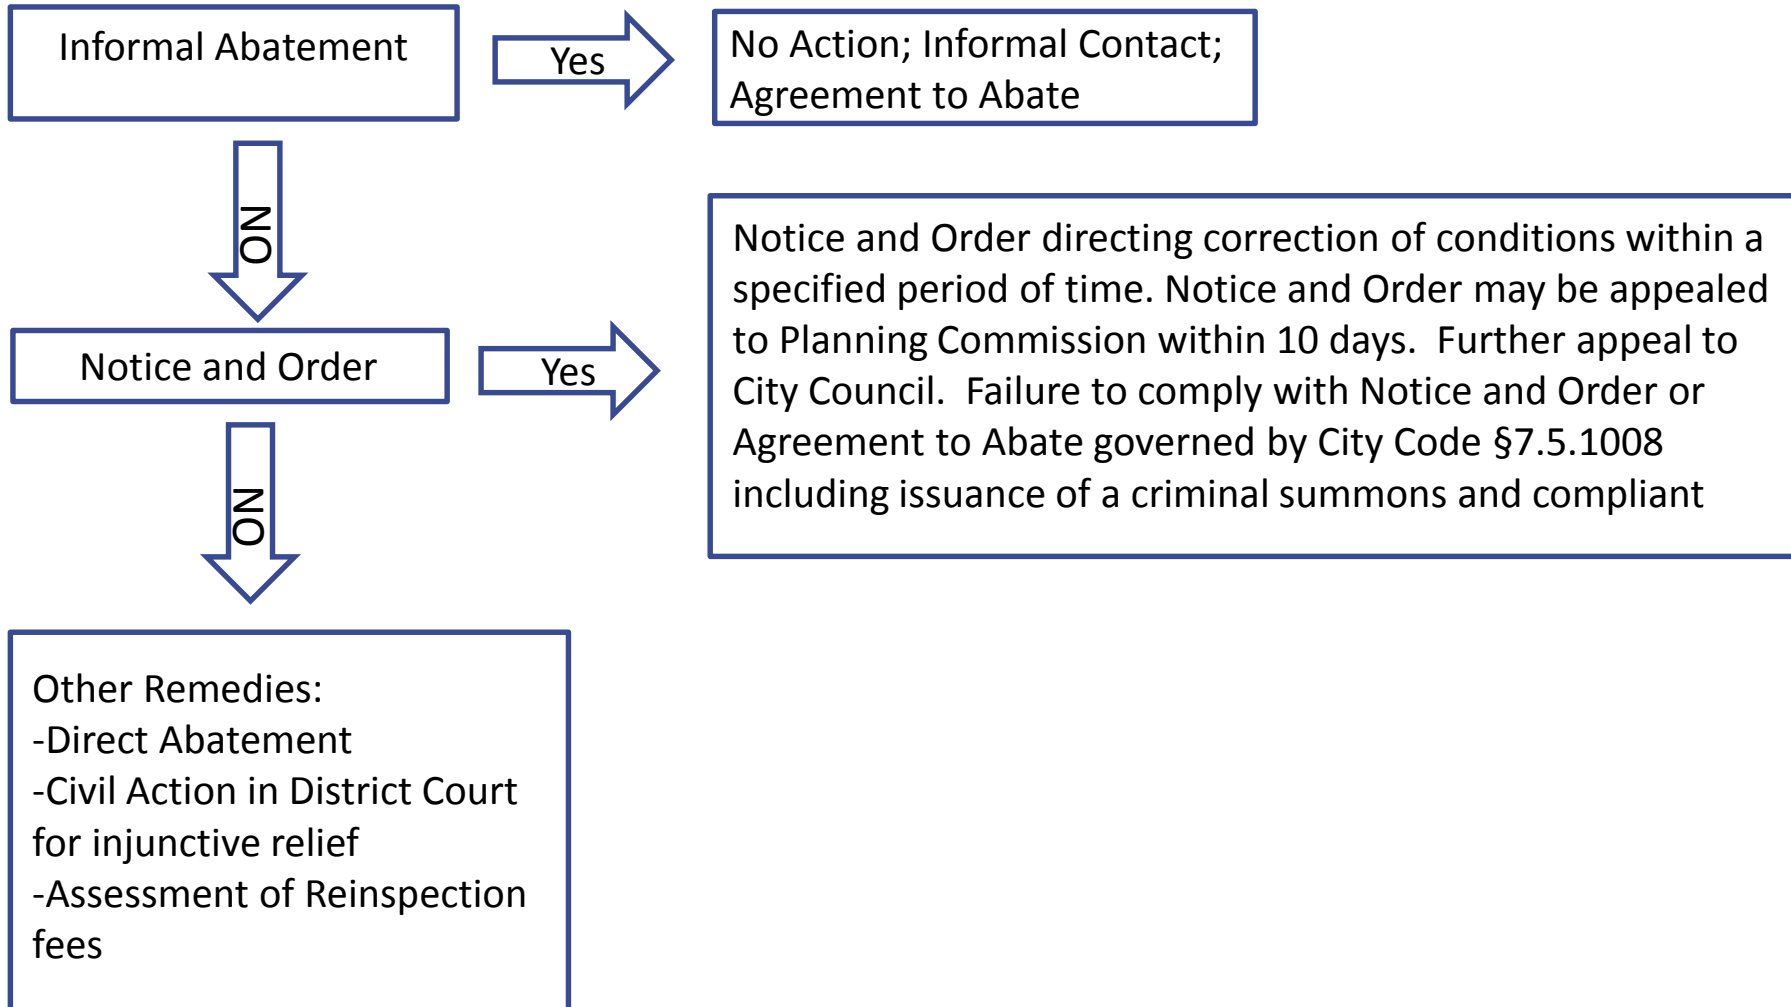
Informal Abatement

Yes

No Action; Informal Contact; Agreement to Abate

NO

Notice and Order

Yes

Notice and Order directing correction of conditions within a specified period of time. Notice and Order may be appealed to Planning Commission within 10 days. Further appeal to City Council. Failure to comply with Notice and Order or Agreement to Abate governed by City Code §7.5.1008 including issuance of a criminal summons and compliant

NO

Other Remedies:
-Direct Abatement
-Civil Action in District Court for injunctive relief
-Assessment of Reinspection fees